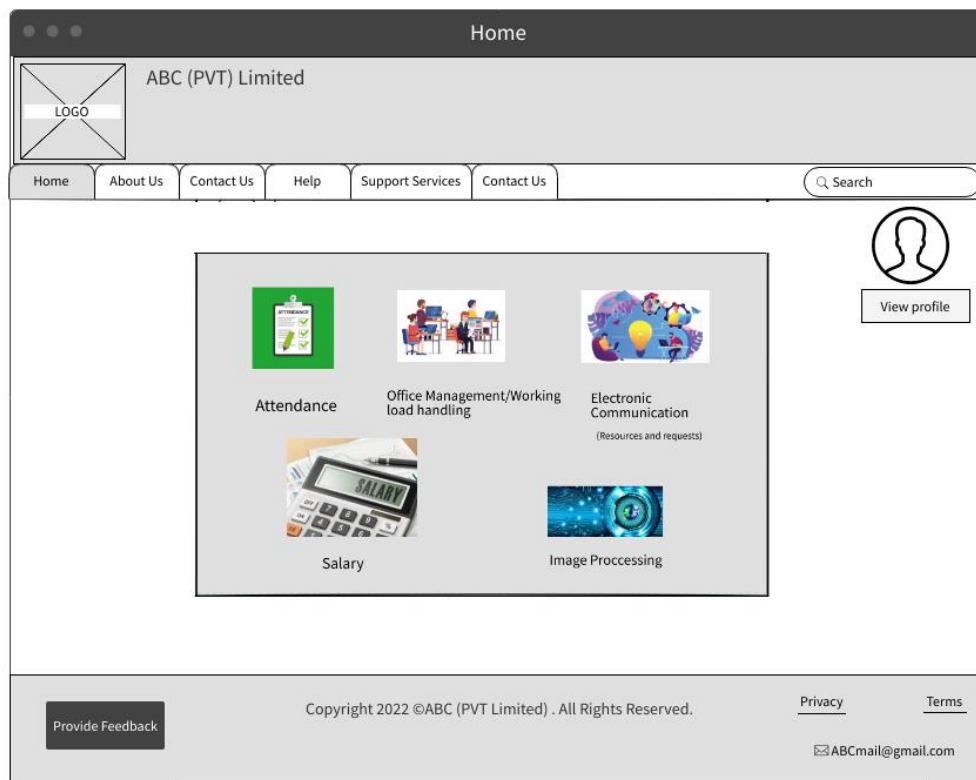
Home

LOGO

ABC (PVT) Limited

Home | About Us | Contact Us | Help | Support Services | Contact Us

Search

View profile

ATTENDANCE

Attendance

Office Management/Working load handling

Electronic Communication

(Resources and requests)

SALARY

Salary

Image Proccessing

Provide Feedback

Copyright 2022 ©ABC (PVT Limited) . All Rights Reserved.

Privacy

Terms

ABCmail@gmail.com